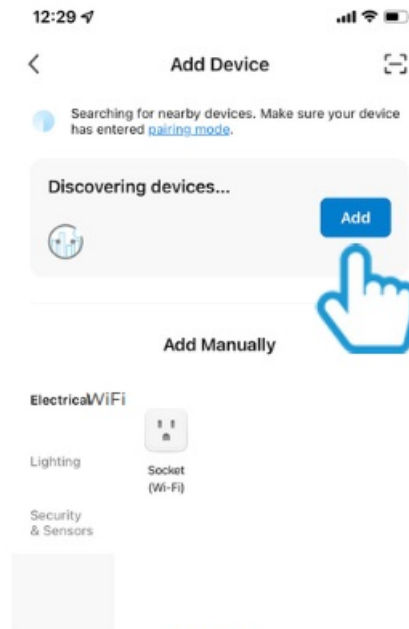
12:29

Add Device

Searching for nearby devices. Make sure your device has entered pairing mode.

Discovering devices...

Add

Add Manually

Electrical WiFi

Lighting

Socket (Wi-Fi)

Security & Sensors